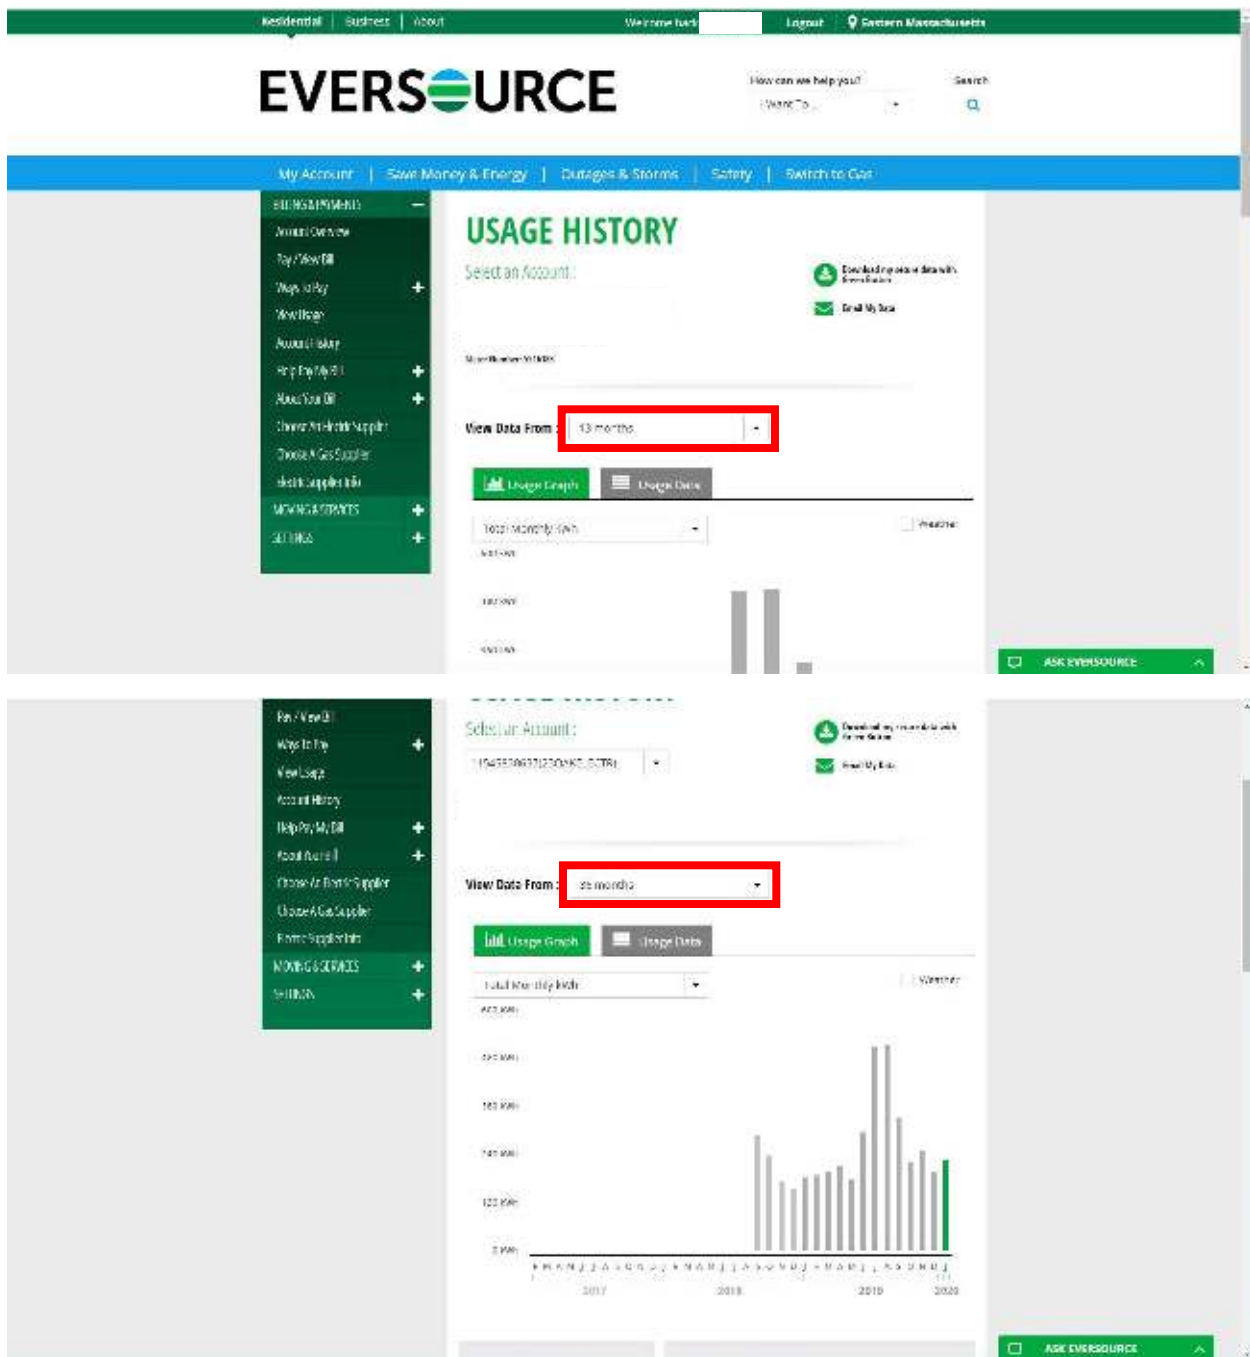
Residential | Business | About

Welcome back

Logout

Eastern Massachusetts

EVERSOURCE

How can we help you?

I Want To...

Search

My Account | Save Money & Energy | Outages & Storms | Safety | Switch to Gas

BILLING & PAYMENTS

Account Overview

Pay / View Bill

Ways to Pay

View Usage

Account History

Help Pay My Bill

About Your Bill

Choose An Electric Supplier

Choose A Gas Supplier

Electric Supplier Info

MOVING & SERVICES

SETTINGS

USAGE HISTORY

Select an Account:

Download my usage data with Green Button

Email My Data

Meter Number: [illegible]

View Data From : 13 months

Usage Graph

Usage Data

Total Monthly kWh

Weather

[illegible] kWh

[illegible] kWh

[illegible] kWh

ASK EVERSOURCE

Pay / View Bill

Ways to Pay

View Usage

Account History

Help Pay My Bill

About Your Bill

Choose An Electric Supplier

Choose A Gas Supplier

Electric Supplier Info

MOVING & SERVICES

SETTINGS

Select an Account:

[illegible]

Download my usage data with Green Button

Email My Data

View Data From : 36 months

Usage Graph

Usage Data

Total Monthly kWh

Weather

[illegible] kWh

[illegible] kWh

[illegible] kWh

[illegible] kWh

120 kWh

0 kWh

F M A M J J A S O N D J F M A M J J A S O N D J F M A M J J A S O N D J

2017

2018

2019

2020

ASK EVERSOURCE